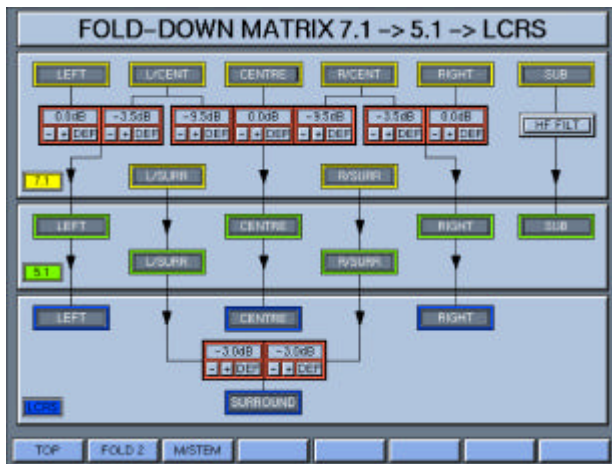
FOLD-DOWN MATRIX 7.1 -> 5.1 -> LCRS

LEFT
L/CENT
CENTRE
R/CENT
RIGHT
SUB

0.0dB
- + DEF
-3.5dB
- + DEF
-9.5dB
- + DEF
0.0dB
- + DEF
-9.5dB
- + DEF
-3.5dB
- + DEF
0.0dB
- + DEF

HF FILT

7.1
L/SURR
R/SURR

LEFT
CENTRE
RIGHT
SUB
5.1
L/SURR
R/SURR

LEFT
CENTRE
RIGHT

-3.0dB
- + DEF
-3.0dB
- + DEF

LCRS
SURROUND

TOP
FOLD 2
M/STEM